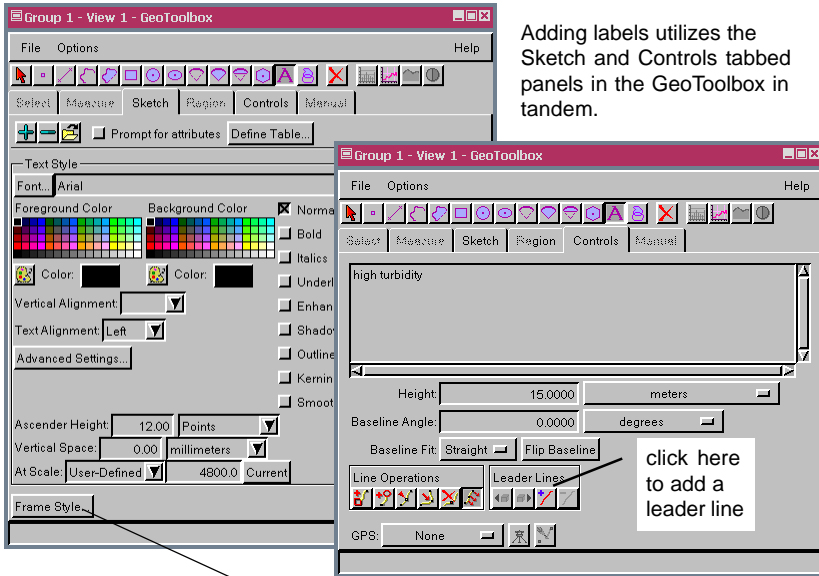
Group 1 - View 1 - GeoToolbox

File Options Help

Select Measure Sketch Region Controls Manual

Prompt for attributes Define Table...

Text Style

Font... Arial

Foreground Color

Background Color

Color:

Color:

Normal

Bold

Italics

Underl

Enhan

Shadow

Outline

Kernin

Smoot

Vertical Alignment:

Text Alignment: Left

Advanced Settings...

Ascender Height: 12.00 Points

Vertical Space: 0.00 millimeters

At Scale: User-Defined 4800.0 Current

Frame Style...

Adding labels utilizes the Sketch and Controls tabbed panels in the GeoToolbox in tandem.

Group 1 - View 1 - GeoToolbox

File Options Help

Select Measure Sketch Region Controls Manual

high turbidity

Height: 15.0000 meters

Baseline Angle: 0.0000 degrees

Baseline Fit: Straight Flip Baseline

Line Operations

Leader Lines

click here to add a leader line

GPS: None